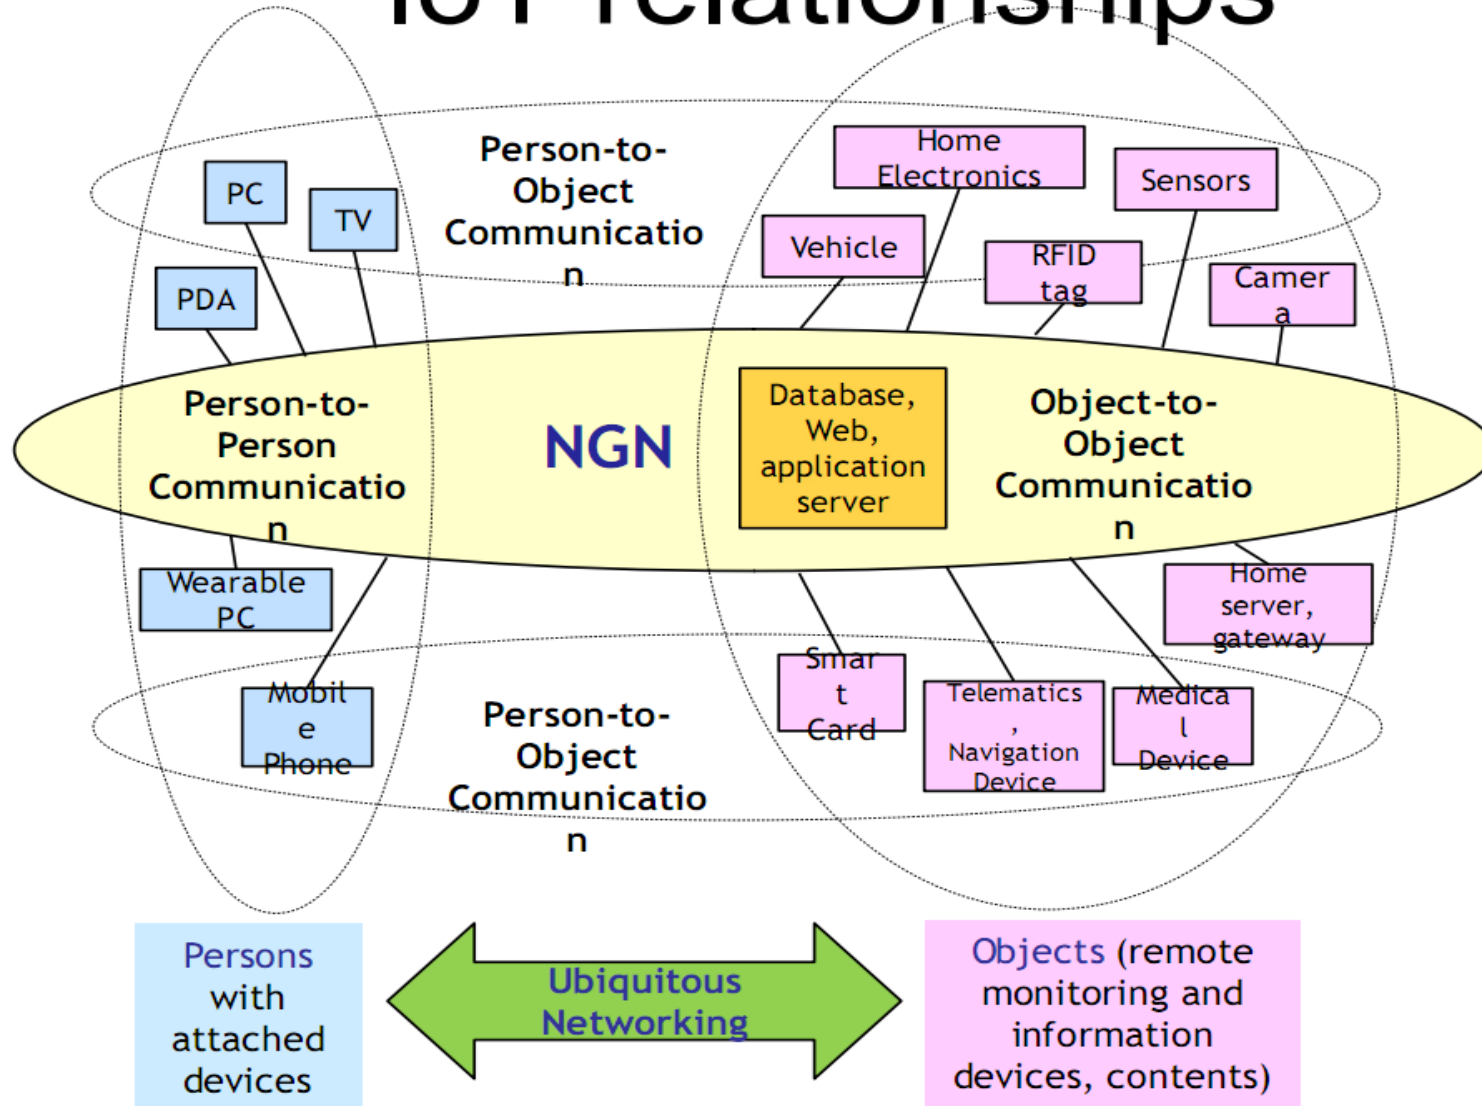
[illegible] relationships

Person-to-Object Communication

PC

TV

PDA

Home Electronics

Sensors

Vehicle

RFID tag

Camera

Person-to-Person Communication

NGN

Database, Web, application server

Object-to-Object Communication

Wearable PC

Home server, gateway

Mobile Phone

Smart Card

Telematics, Navigation Device

Medical Device

Person-to-Object Communication

Persons with attached devices

Ubiquitous Networking

Objects (remote monitoring and information devices, contents)